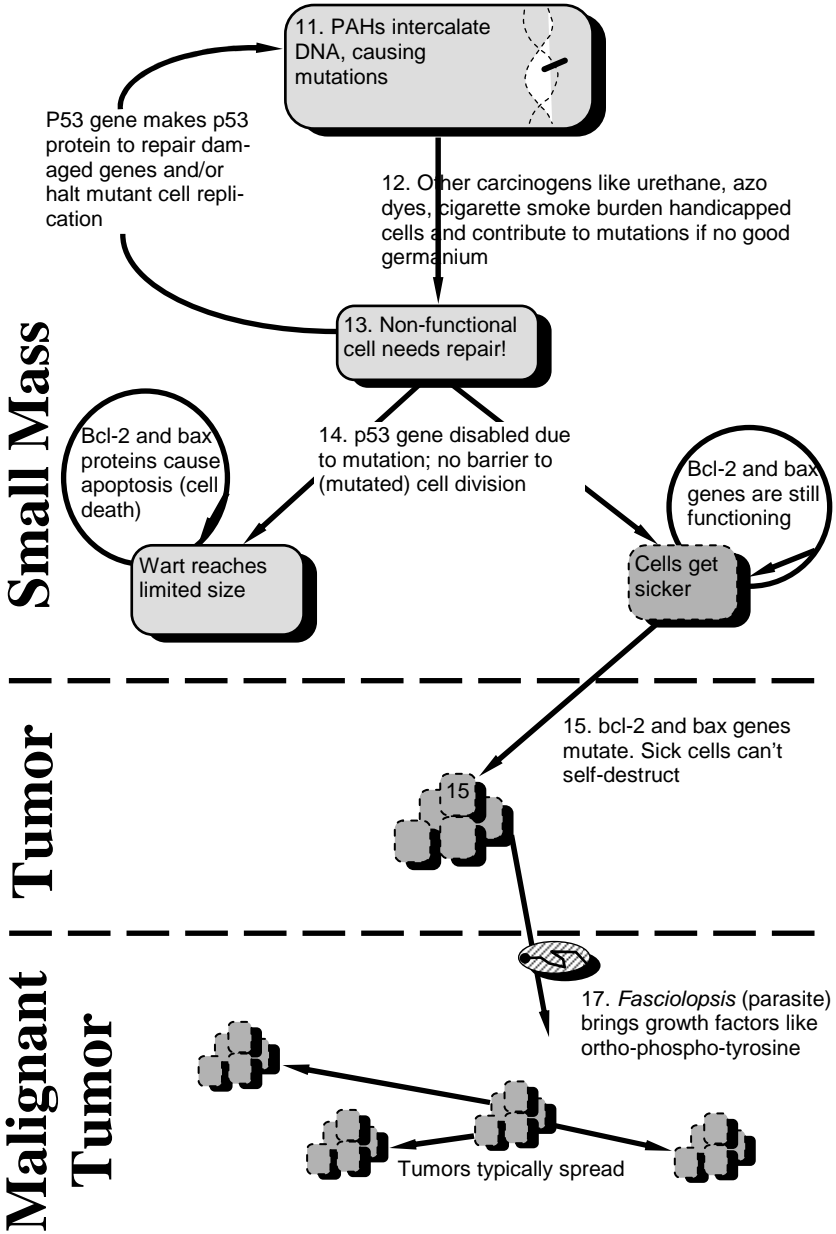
11. PAHs intercalate DNA, causing mutations

P53 gene makes p53 protein to repair damaged genes and/or halt mutant cell replication

12. Other carcinogens like urethane, azo dyes, cigarette smoke burden handicapped cells and contribute to mutations if no good germanium

Small Mass

13. Non-functional cell needs repair!

Bcl-2 and bax proteins cause apoptosis (cell death)

14. p53 gene disabled due to mutation; no barrier to (mutated) cell division

Bcl-2 and bax genes are still functioning

Wart reaches limited size

Cells get sicker

Tumor

15. bcl-2 and bax genes mutate. Sick cells can't self-destruct

15

Malignant Tumor

17. *Fasciolopsis* (parasite) brings growth factors like ortho-phospho-tyrosine

Tumors typically spread